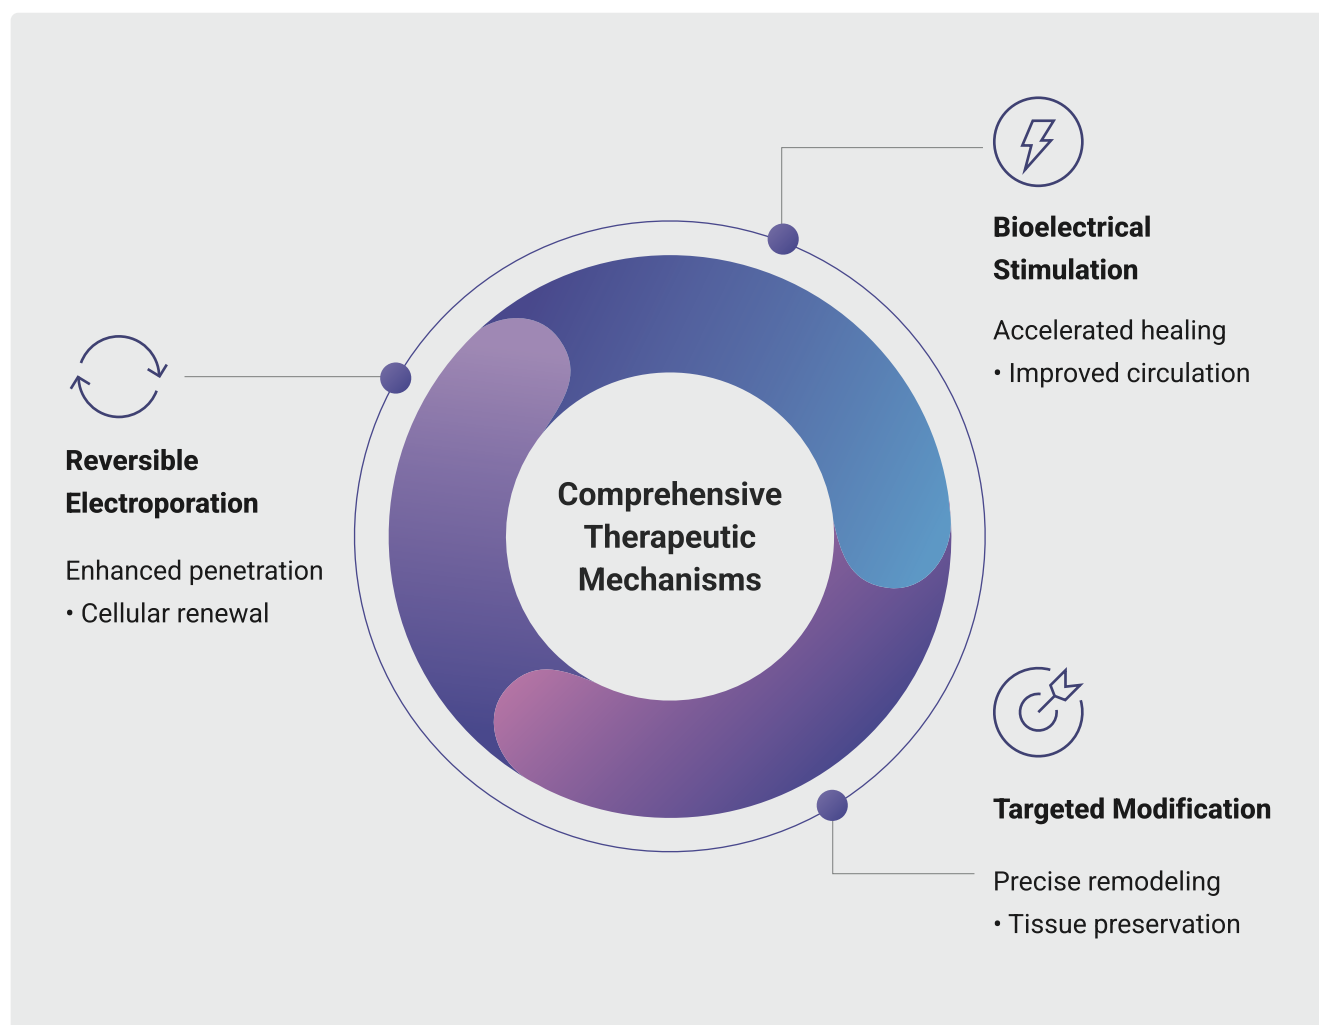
Comprehensive Therapeutic Mechanisms

Bioelectrical Stimulation

Accelerated healing
• Improved circulation

Reversible Electroporation

Enhanced penetration
• Cellular renewal

Targeted Modification

Precise remodeling
• Tissue preservation